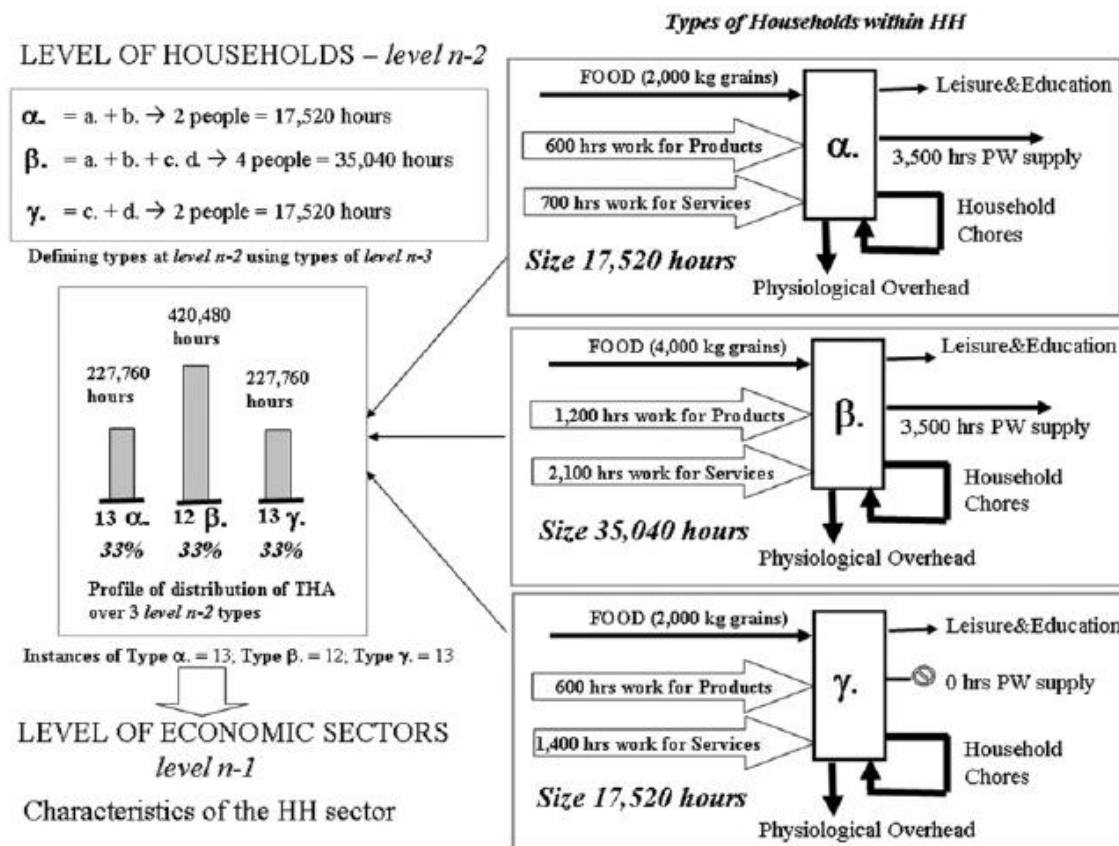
Types of Households within HH

LEVEL OF HOUSEHOLDS – level n-2

α. = a. + b. → 2 people = 17,520 hours

β. = a. + b. + c. d. → 4 people = 35,040 hours

γ. = c. + d. → 2 people = 17,520 hours

Defining types at level n-2 using types of level n-3

420,480 hours

227,760 hours

227,760 hours

13 α.
33%

12 β.
33%

13 γ.
33%

Profile of distribution of THA over 3 level n-2 types

Instances of Type α. = 13; Type β. = 12; Type γ. = 13

LEVEL OF ECONOMIC SECTORS level n-1

Characteristics of the HH sector

FOOD (2,000 kg grains)

Leisure&Education

600 hrs work for Products

α.

3,500 hrs PW supply

700 hrs work for Services

Household Chores

Size 17,520 hours

Physiological Overhead

FOOD (4,000 kg grains)

Leisure&Education

1,200 hrs work for Products

β.

3,500 hrs PW supply

2,100 hrs work for Services

Household Chores

Size 35,040 hours

Physiological Overhead

FOOD (2,000 kg grains)

Leisure&Education

600 hrs work for Products

γ.

0 hrs PW supply

1,400 hrs work for Services

Household Chores

Size 17,520 hours

Physiological Overhead